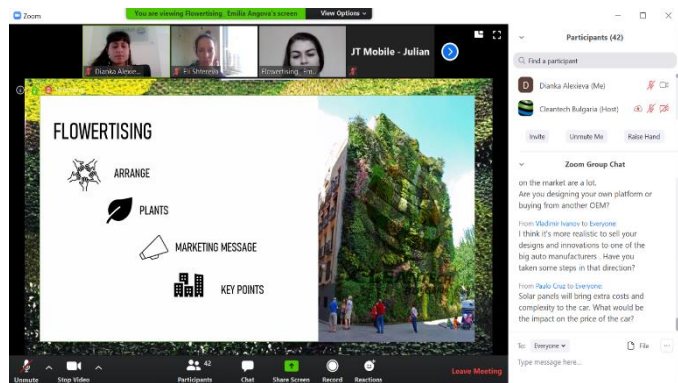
Zoom

You are viewing Flowertising · Emilia Angova's screen

View Options

Dianka Alexie...

Fl. Shtereva

Flowertising · Em...

JT Mobile - Julian

FLOWERTISING

ARRANGE

PLANTS

MARKETING MESSAGE

KEY POINTS

Participants (42)

Find a participant

Dianka Alexieva (Me)

Cleantech Bulgaria (Host)

Invite

Unmute Me

Raise Hand

Zoom Group Chat

on the market are a lot. Are you designing your own platform or buying from another OEM?

From Vladimir Ivanov to Everyone

I think it's more realistic to sell your designs and innovations to one of the big auto manufacturers . Have you taken some steps in that direction?

From Paulo Cruz to Everyone

Solar panels will bring extra costs and complexity to the car. What would be the impact on the price of the car?

To: Everyone

File

Type message here...

Unmute

Stop Video

Participants 42

Chat

Share Screen

Record

Reactions

Leave Meeting